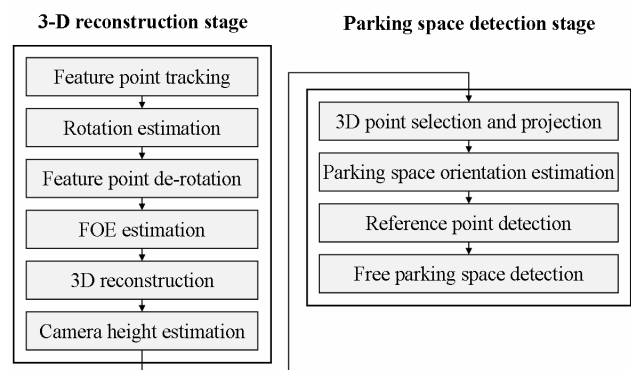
3-D reconstruction stage

Feature point tracking

Rotation estimation

Feature point de-rotation

FOE estimation

3D reconstruction

Camera height estimation

Parking space detection stage

3D point selection and projection

Parking space orientation estimation

Reference point detection

Free parking space detection